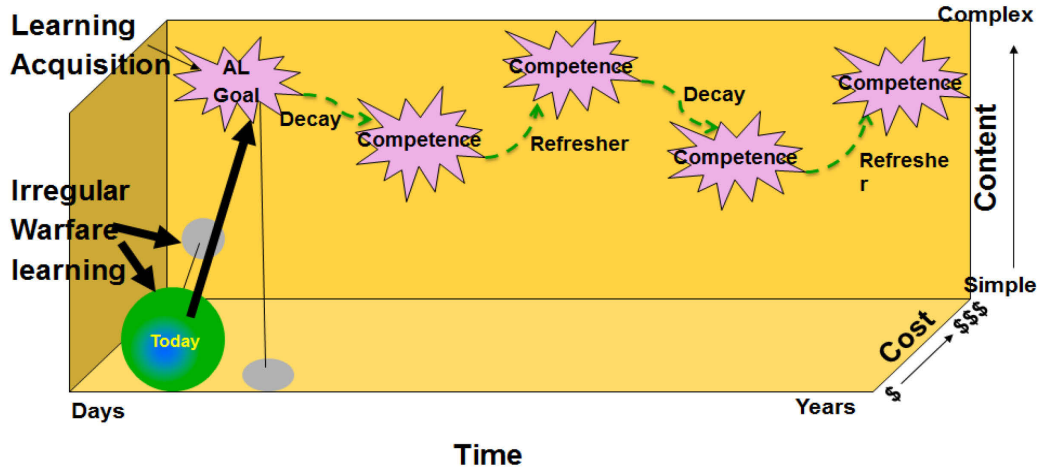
Learning Acquisition

AL Goal

Decay

Competence

Competence

Refresher

Decay

Competence

Competence

Refresher

Complex

Content

Simple

Irregular Warfare learning

Today

Cost

$$$

$

Days

Years

Time